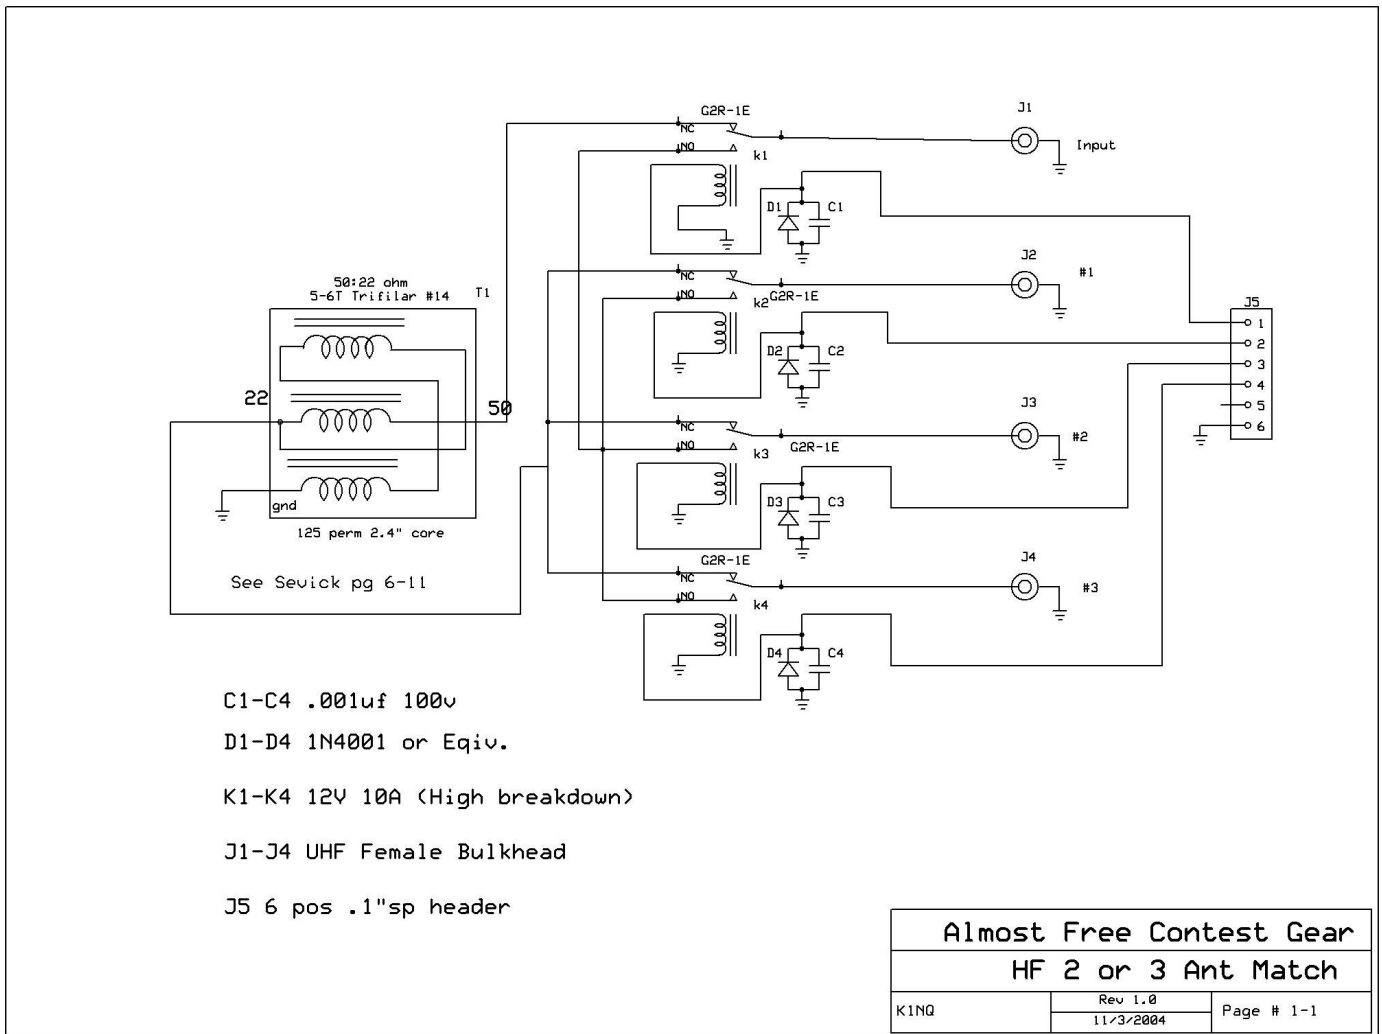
G2R-1E
NC
NO
k1
J1
Input
D1
C1

50:22 ohm
5-6T Trifilar #14
T1

NC
NO
k2
G2R-1E
J2
#1
D2
C2

J5
1
2
3
4
5
6

22
50

NC
NO
k3
G2R-1E
J3
#2
D3
C3

gnd
125 perm 2.4" core

See Sevick pg 6-11

G2R-1E
NC
NO
k4
J4
#3
D4
C4

C1-C4 .001uf 100v

D1-D4 1N4001 or Eqiv.

K1-K4 12V 10A (High breakdown)

J1-J4 UHF Female Bulkhead

J5 6 pos .1"sp header

| Almost Free Contest Gear | | |
|---|---|---|
| HF 2 or 3 Ant Match | | |
| K1NQ | Rev 1.0<br>11/3/2004 | Page # 1-1 |